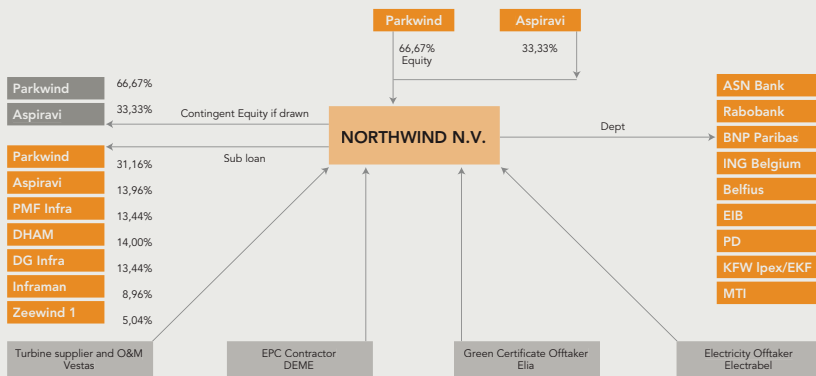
Parkwind

Aspiravi

66,67%
Equity

33,33%

Parkwind 66,67%

Aspiravi 33,33%

Contingent Equity if drawn

NORTHWIND N.V.

Dept

Sub loan

Parkwind 31,16%

Aspiravi 13,96%

PMF Infra 13,44%

DHAM 14,00%

DG Infra 13,44%

Inframan 8,96%

Zeewind 1 5,04%

ASN Bank

Rabobank

BNP Paribas

ING Belgium

Belfius

EIB

PD

KFW Ipex/EKF

MTI

Turbine supplier and O&M
Vestas

EPC Contractor
DEME

Green Certificate Offtaker
Elia

Electricity Offtaker
Electrabel